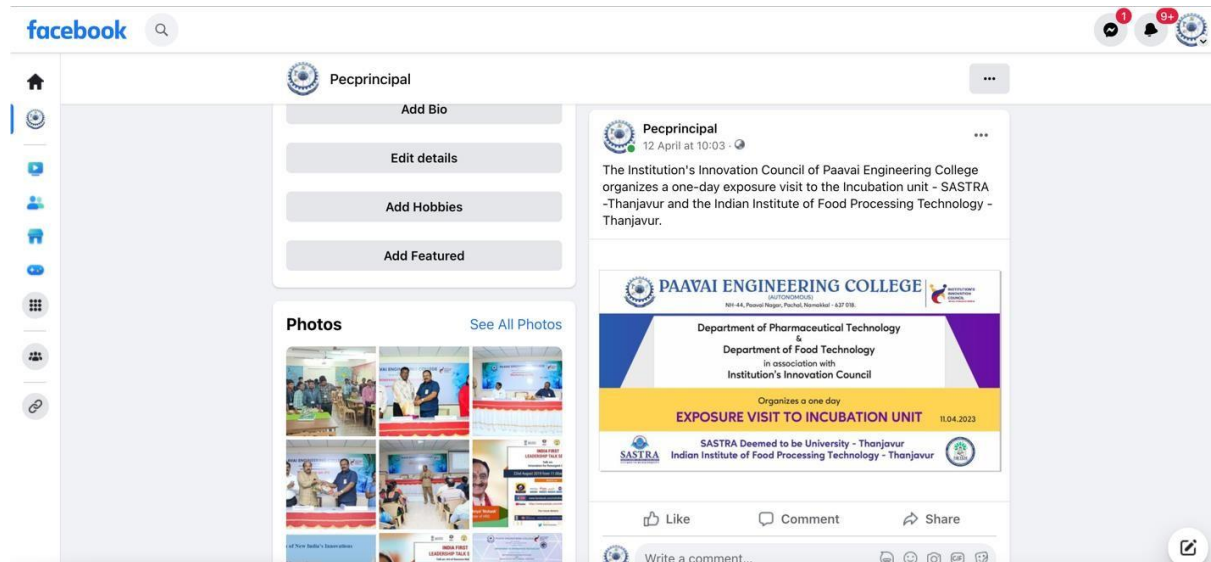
facebook

1

9+

Pecprincipal

...

Add Bio

Edit details

Add Hobbies

Add Featured

Photos

See All Photos

INDIA FIRST LEADERSHIP TALK S

of New India's Innovations

INDIA FIRST LEADERSHIP TALK S

Pecprincipal

12 April at 10:03 ·

...

The Institution's Innovation Council of Paavai Engineering College organizes a one-day exposure visit to the Incubation unit - SASTRA -Thanjavur and the Indian Institute of Food Processing Technology - Thanjavur.

PAAVAI ENGINEERING COLLEGE

(AUTONOMOUS)

NH-44, Paavai Nagar, Pachal, Namakkal - 637 018.

INSTITUTION'S INNOVATION COUNCIL

Department of Pharmaceutical Technology

&

Department of Food Technology

in association with

Institution's Innovation Council

Organizes a one day

EXPOSURE VISIT TO INCUBATION UNIT

11.04.2023

SASTRA

SASTRA Deemed to be University - Thanjavur

Indian Institute of Food Processing Technology - Thanjavur

Like

Comment

Share

Write a comment...